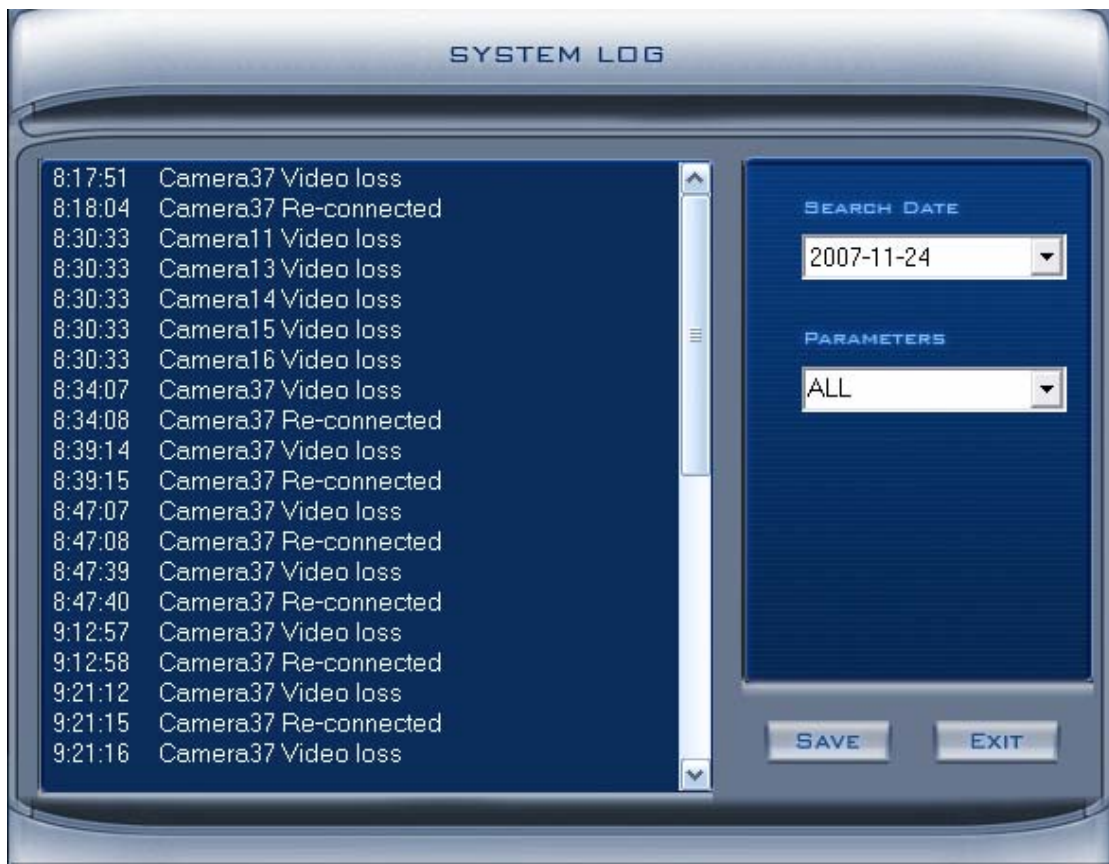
SYSTEM LOG

8:17:51 Camera37 Video loss
8:18:04 Camera37 Re-connected
8:30:33 Camera11 Video loss
8:30:33 Camera13 Video loss
8:30:33 Camera14 Video loss
8:30:33 Camera15 Video loss
8:30:33 Camera16 Video loss
8:34:07 Camera37 Video loss
8:34:08 Camera37 Re-connected
8:39:14 Camera37 Video loss
8:39:15 Camera37 Re-connected
8:47:07 Camera37 Video loss
8:47:08 Camera37 Re-connected
8:47:39 Camera37 Video loss
8:47:40 Camera37 Re-connected
9:12:57 Camera37 Video loss
9:12:58 Camera37 Re-connected
9:21:12 Camera37 Video loss
9:21:15 Camera37 Re-connected
9:21:16 Camera37 Video loss

SEARCH DATE
2007-11-24

PARAMETERS
ALL

SAVE
EXIT